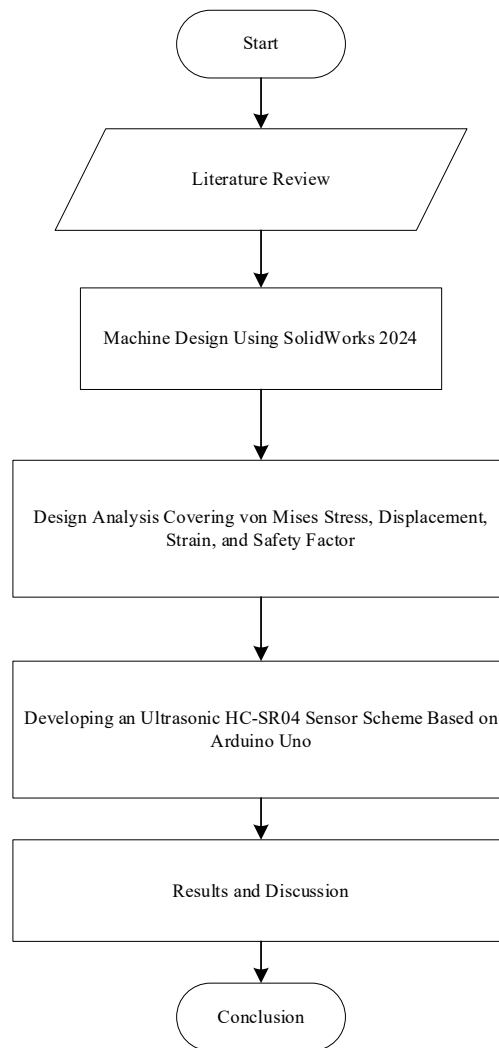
Start

Literature Review

Machine Design Using SolidWorks 2024

Design Analysis Covering von Mises Stress, Displacement, Strain, and Safety Factor

Developing an Ultrasonic HC-SR04 Sensor Scheme Based on Arduino Uno

Results and Discussion

Conclusion